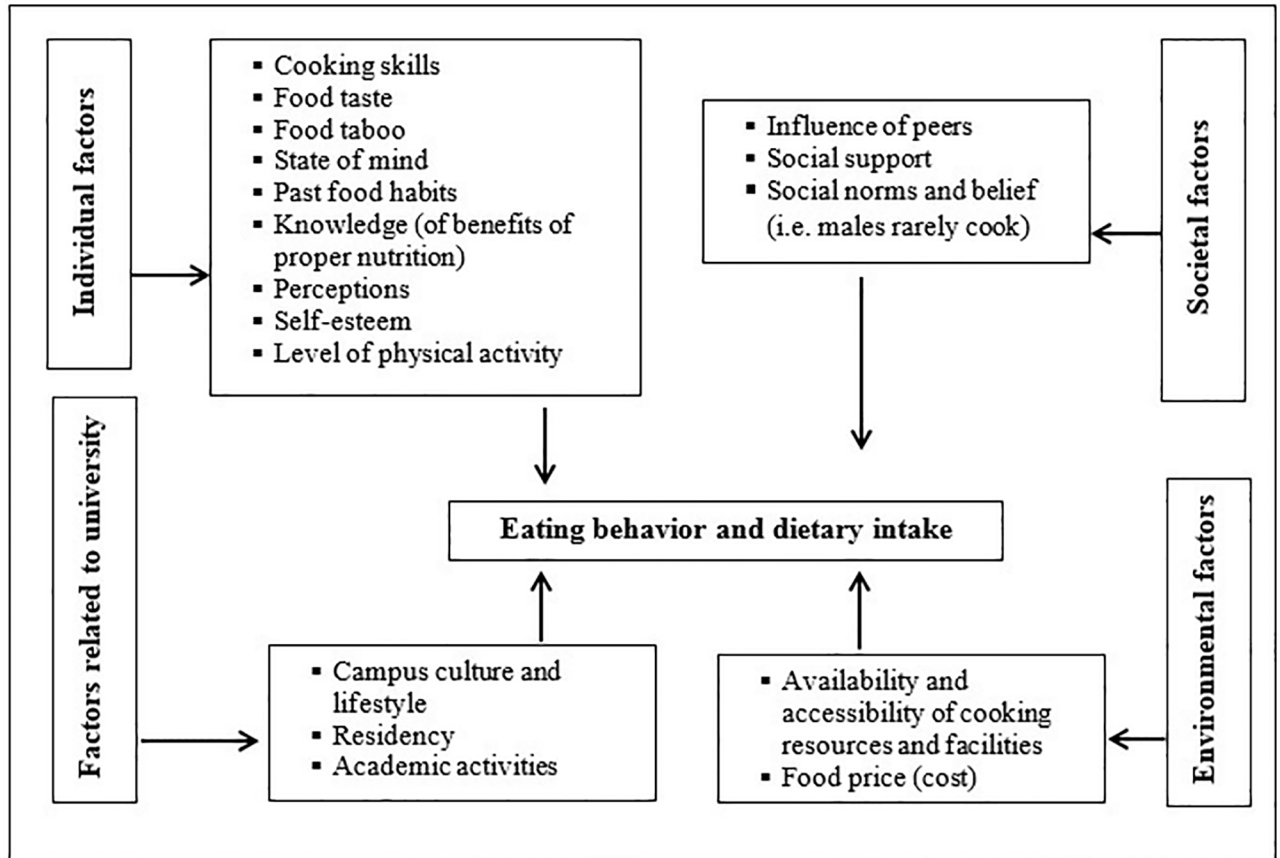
Individual factors

- Cooking skills
- Food taste
- Food taboo
- State of mind
- Past food habits
- Knowledge (of benefits of proper nutrition)
- Perceptions
- Self-esteem
- Level of physical activity

- Influence of peers
- Social support
- Social norms and belief (i.e. males rarely cook)

Societal factors

Factors related to university

Eating behavior and dietary intake

Environmental factors

- Campus culture and lifestyle
- Residency
- Academic activities

- Availability and accessibility of cooking resources and facilities
- Food price (cost)